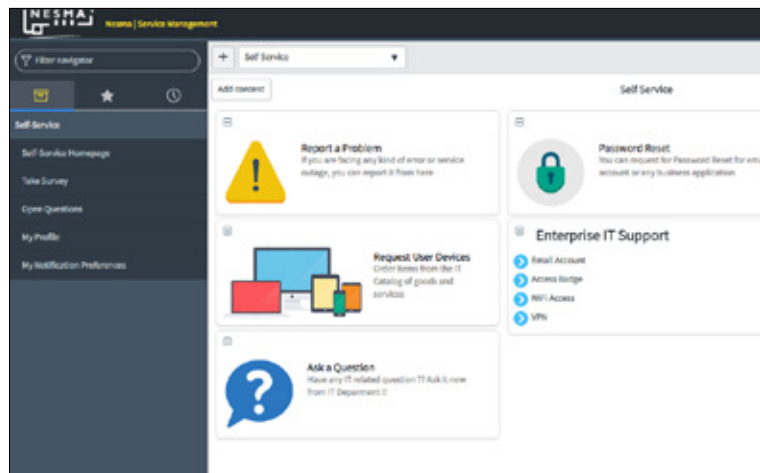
NESMA

Nesma | Service Management

Filter navigator

Self Service

Self Service Homepage

Take Survey

Open Questions

My Profile

My Notification Preferences

+

Self Service

Add content

Self Service

Report a Problem

If you are facing any kind of error or service outage, you can report it from here

Password Reset

You can request for Password Reset for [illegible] account or any business application

Request User Devices

Order items from the IT Catalog of goods and services

Enterprise IT Support

Email Account

Access Badge

WiFi Access

VPN

Ask a Question

Have any IT related question ?! Ask it now from IT Department !!